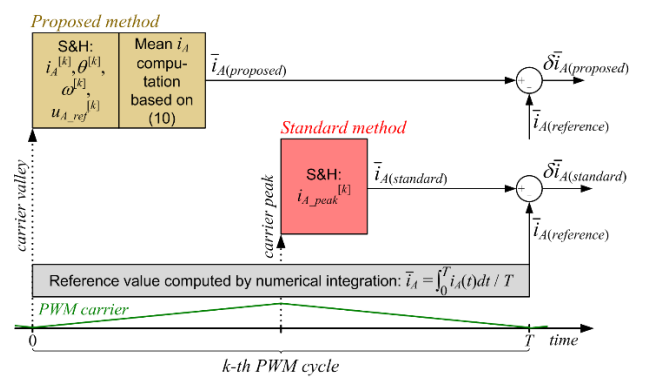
Proposed method

S&H: $i_A^{[k]}, \theta^{[k]}, \omega^{[k]}, u_{A\_ref}^{[k]}$

Mean $i_A$ computation based on (10)

$\overline{i}_{A(proposed)}$

$\delta\overline{i}_{A(proposed)}$

$\overline{i}_{A(reference)}$

Standard method

S&H: $i_{A\_peak}^{[k]}$

$\overline{i}_{A(standard)}$

$\delta\overline{i}_{A(standard)}$

$\overline{i}_{A(reference)}$

carrier valley

carrier peak

Reference value computed by numerical integration: $\overline{i}_A = \int_0^T i_A(t)dt \,/\, T$

PWM carrier

0

T

time

k-th PWM cycle